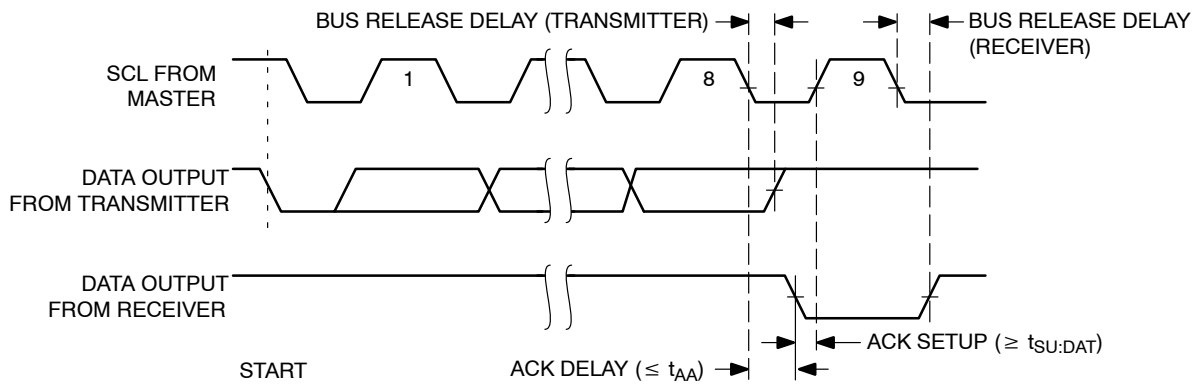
BUS RELEASE DELAY (TRANSMITTER)

BUS RELEASE DELAY (RECEIVER)

SCL FROM MASTER

1

8

9

DATA OUTPUT FROM TRANSMITTER

DATA OUTPUT FROM RECEIVER

ACK SETUP ($\geq t_{SU:DAT}$)

START

ACK DELAY ($\leq t_{AA}$)